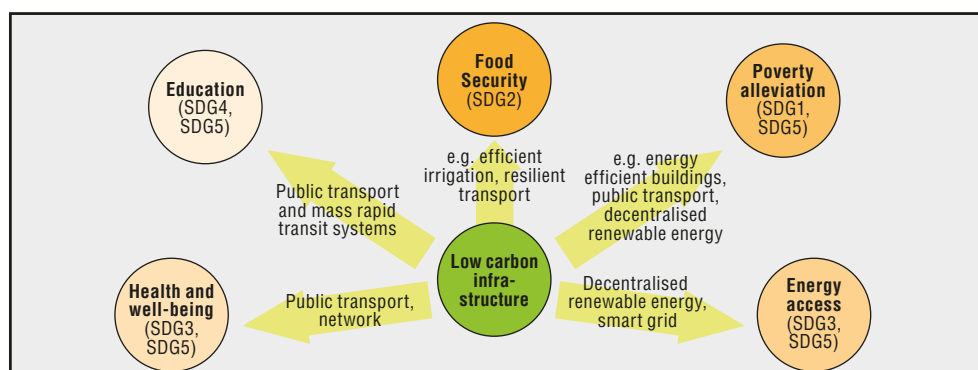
Food Security (SDG2)

Education (SDG4, SDG5)

Poverty alleviation (SDG1, SDG5)

e.g. efficient irrigation, resilient transport

e.g. energy efficient buildings, public transport, decentralised renewable energy

Public transport and mass rapid transit systems

Low carbon infrastructure

Health and well-being (SDG3, SDG5)

Public transport, network

Decentralised renewable energy, smart grid

Energy access (SDG3, SDG5)